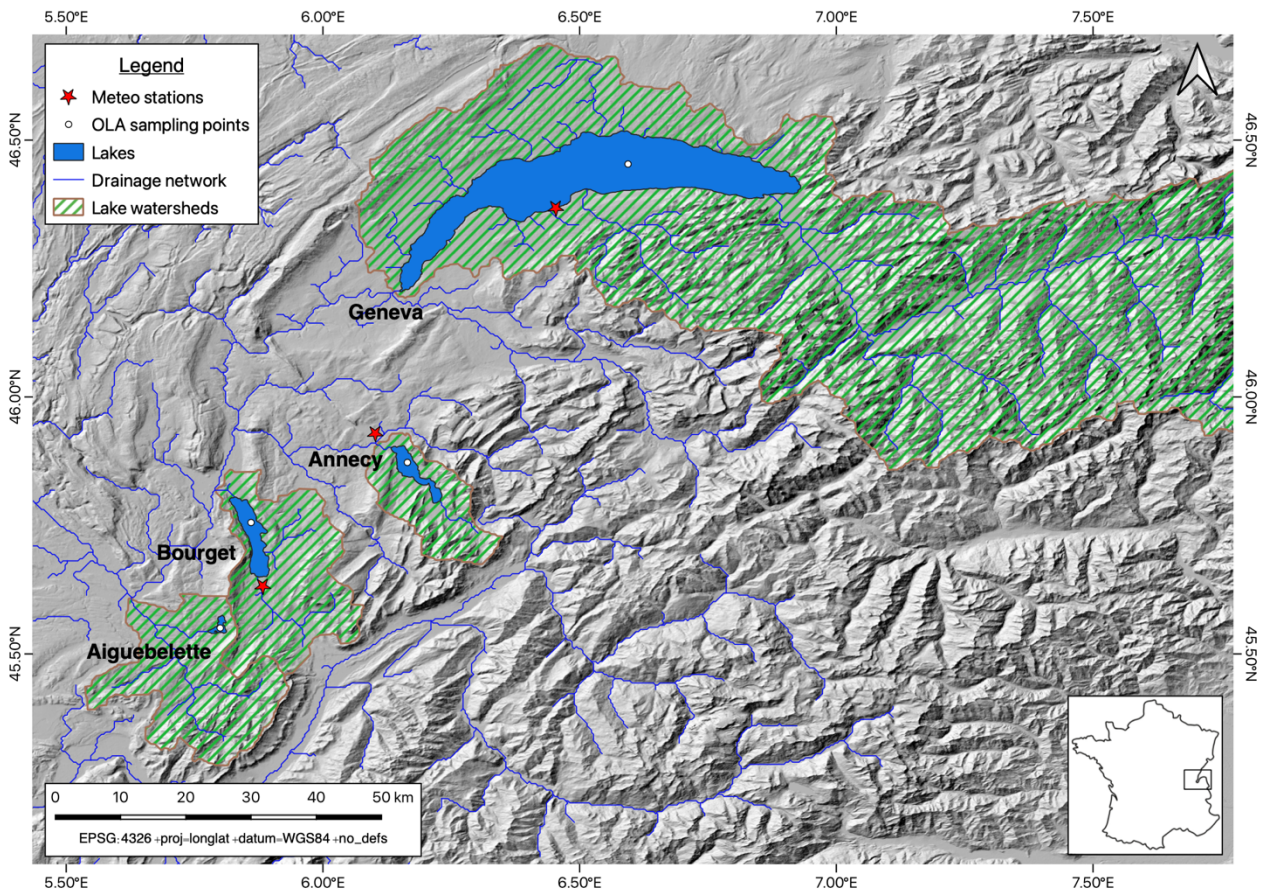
5.50°E 6.00°E 6.50°E 7.00°E 7.50°E

46.50°N
46.00°N
45.50°N

Legend
Meteo stations
OLA sampling points
Lakes
Drainage network
Lake watersheds

Geneva
Annecy
Bourget
Aiguebelette

0 10 20 30 40 50 km
EPSG:4326 +proj=longlat +datum=WGS84 +no_defs

46.50°N
46.00°N
45.50°N

5.50°E 6.00°E 6.50°E 7.00°E 7.50°E